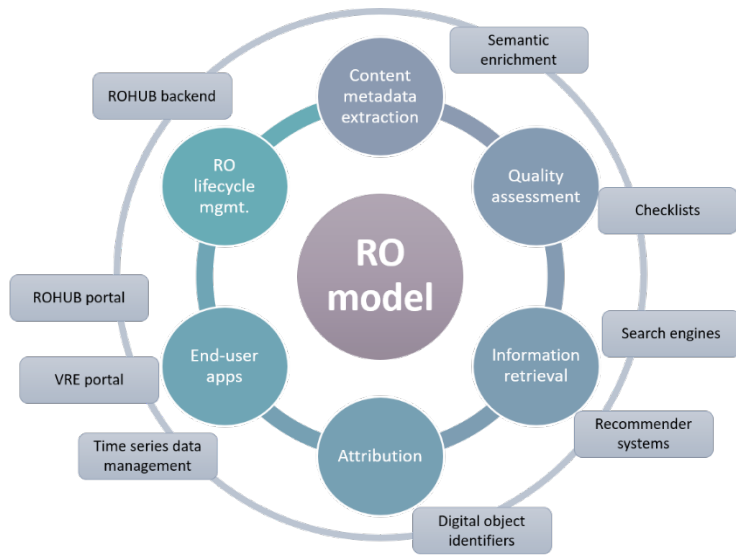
RO model

Content metadata extraction

Semantic enrichment

Quality assessment

Checklists

Information retrieval

Search engines

Recommender systems

Attribution

Digital object identifiers

End-user apps

ROHUB portal

VRE portal

Time series data management

RO lifecycle mgmt.

ROHUB backend